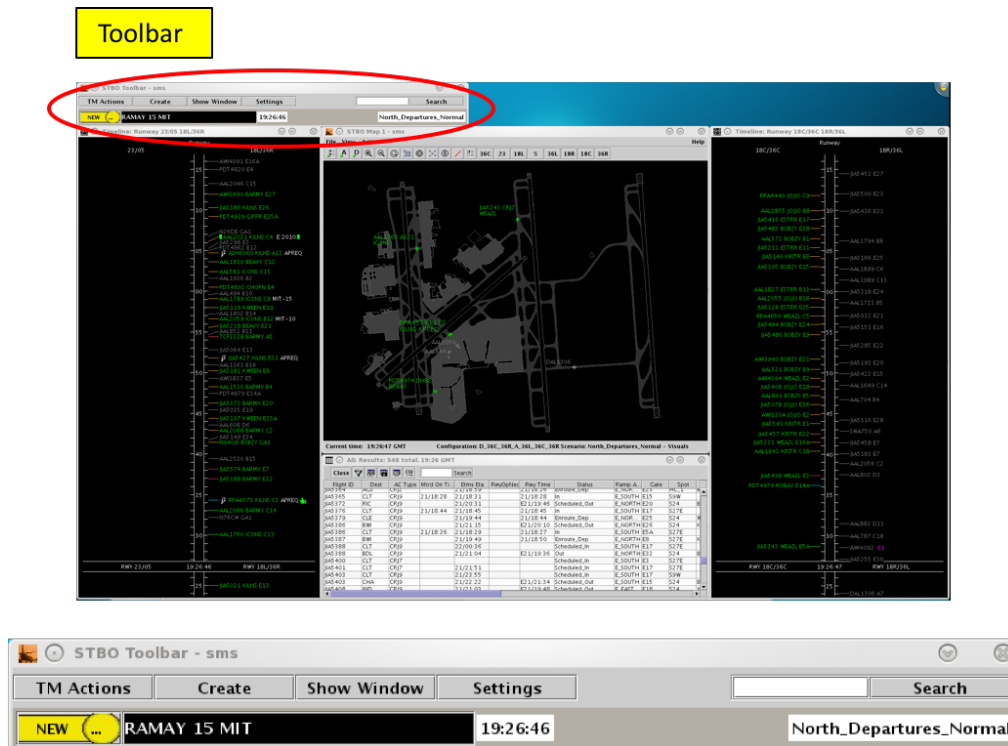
Toolbar

STBO Toolbar - sms

TM Actions | Create | Show Window | Settings | Search

NEW ... RAMAY 15 MIT 19:26:46 North_Departures_Normal

Timeline: Runway 23/05 18L/36R

STBO Map 1 - sms

Timeline: Runway 18C/36C 18R/36L

File View Help

36C 23 18L 5 36L 18R 18C

Current time: 19:26:47 GMT

Configuration: D_36C_36R_A_36L_36C_36R Scenario: North_Departures_Normal - Visuals

All: Results: 548 total. 19:26 GMT

Close Search

RWY 23/05 19:26:47 RWY 18L/36R

RWY 18C/36C 19:26:47 RWY 18R/36L

STBO Toolbar - sms

TM Actions | Create | Show Window | Settings | Search

NEW ... RAMAY 15 MIT 19:26:46 North_Departures_Normal